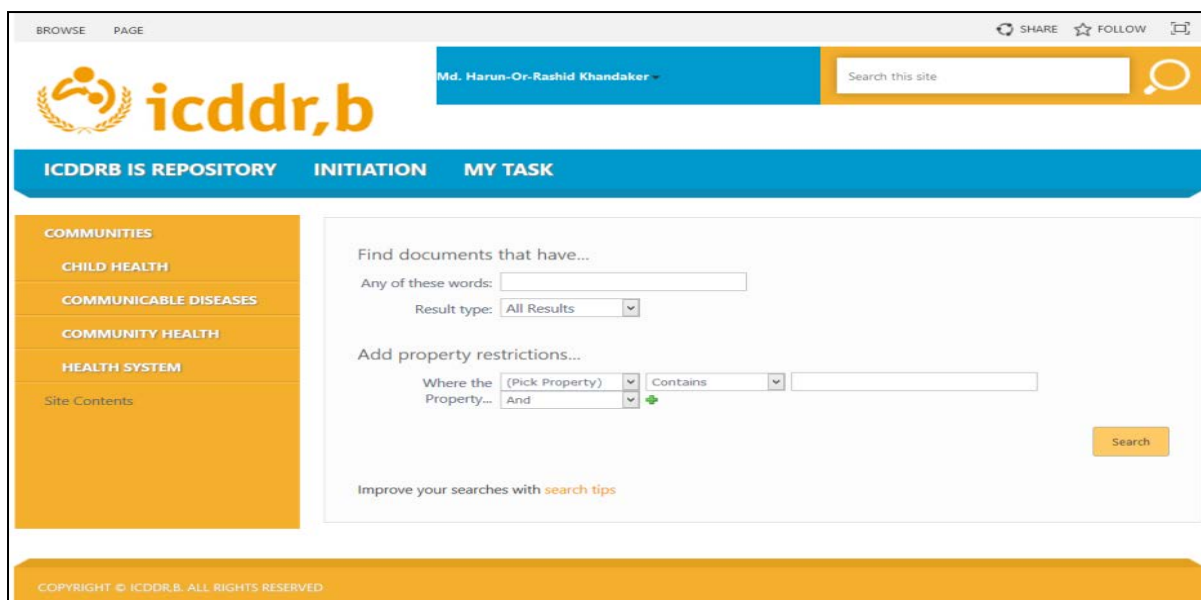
BROWSE PAGE

SHARE FOLLOW

icddr,b

Md. Harun-Or-Rashid Khandaker

Search this site

ICDDRB IS REPOSITORY INITIATION MY TASK

COMMUNITIES

CHILD HEALTH

COMMUNICABLE DISEASES

COMMUNITY HEALTH

HEALTH SYSTEM

Site Contents

Find documents that have...

Any of these words:

Result type: All Results

Add property restrictions...

Where the Property... (Pick Property) Contains

And

Search

Improve your searches with search tips

COPYRIGHT © ICDDR,B. ALL RIGHTS RESERVED